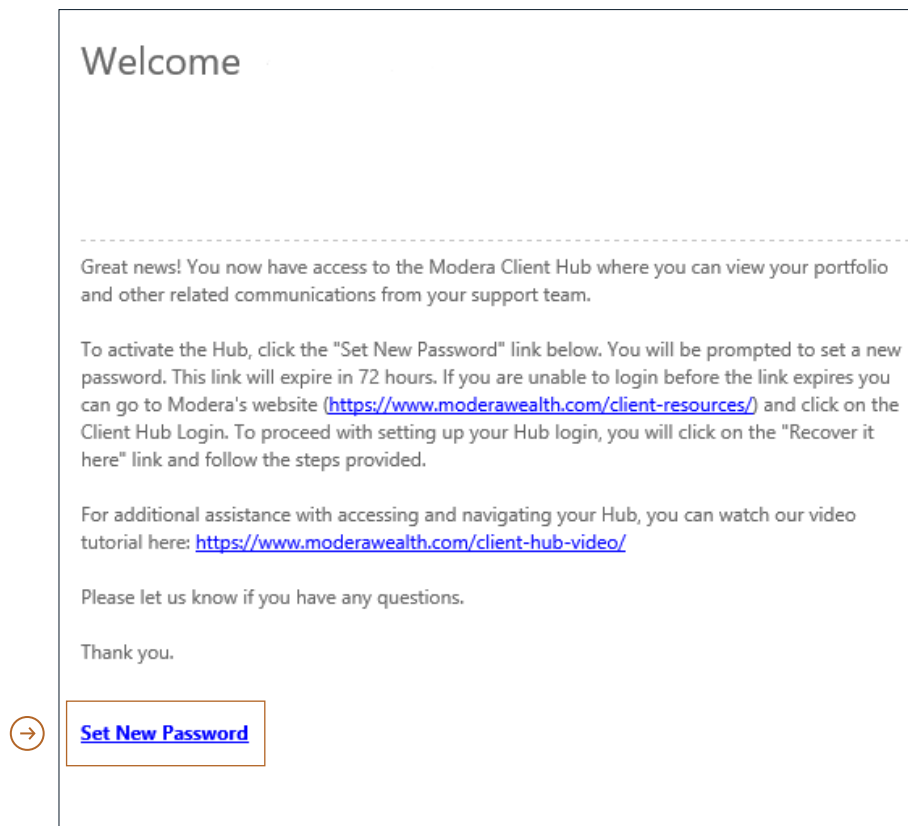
Welcome

Great news! You now have access to the Modera Client Hub where you can view your portfolio and other related communications from your support team.

To activate the Hub, click the "Set New Password" link below. You will be prompted to set a new password. This link will expire in 72 hours. If you are unable to login before the link expires you can go to Modera's website (https://www.moderawealth.com/client-resources/) and click on the Client Hub Login. To proceed with setting up your Hub login, you will click on the "Recover it here" link and follow the steps provided.

For additional assistance with accessing and navigating your Hub, you can watch our video tutorial here: https://www.moderawealth.com/client-hub-video/

Please let us know if you have any questions.

Thank you.

Set New Password